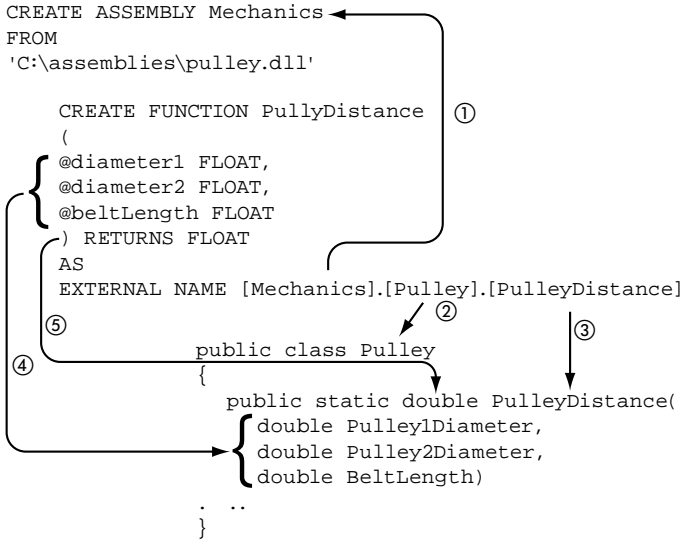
CREATE ASSEMBLY Mechanics
FROM
'C:\assemblies\pulley.dll'

CREATE FUNCTION PullyDistance
(
@diameter1 FLOAT,
@diameter2 FLOAT,
@beltLength FLOAT
) RETURNS FLOAT
AS
EXTERNAL NAME [Mechanics].[Pulley].[PulleyDistance]

①
②
③
④
⑤

public class Pulley
{
public static double PulleyDistance(
double Pulley1Diameter,
double Pulley2Diameter,
double BeltLength)
. ..
}